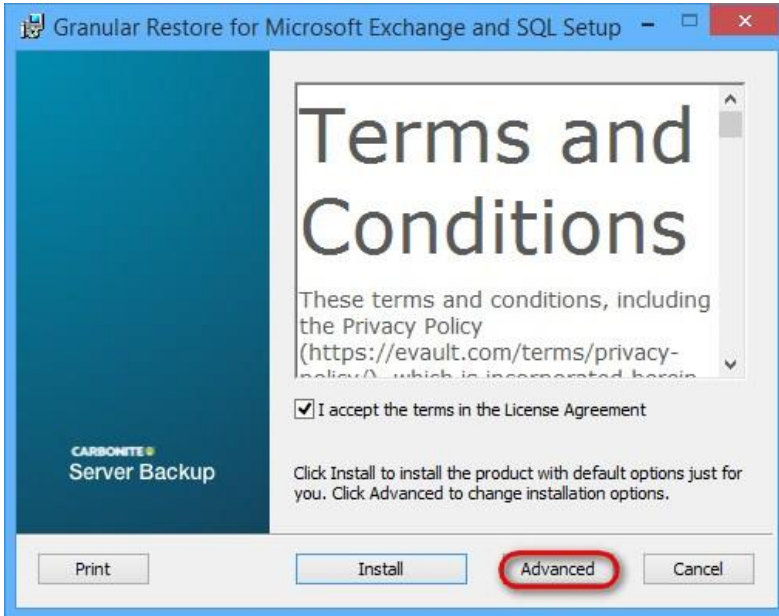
Granular Restore for Microsoft Exchange and SQL Setup

Terms and Conditions

These terms and conditions, including the Privacy Policy (https://evault.com/terms/privacy-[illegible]

I accept the terms in the License Agreement

CARBONITE
Server Backup

Click Install to install the product with default options just for you. Click Advanced to change installation options.

Print

Install

Advanced

Cancel